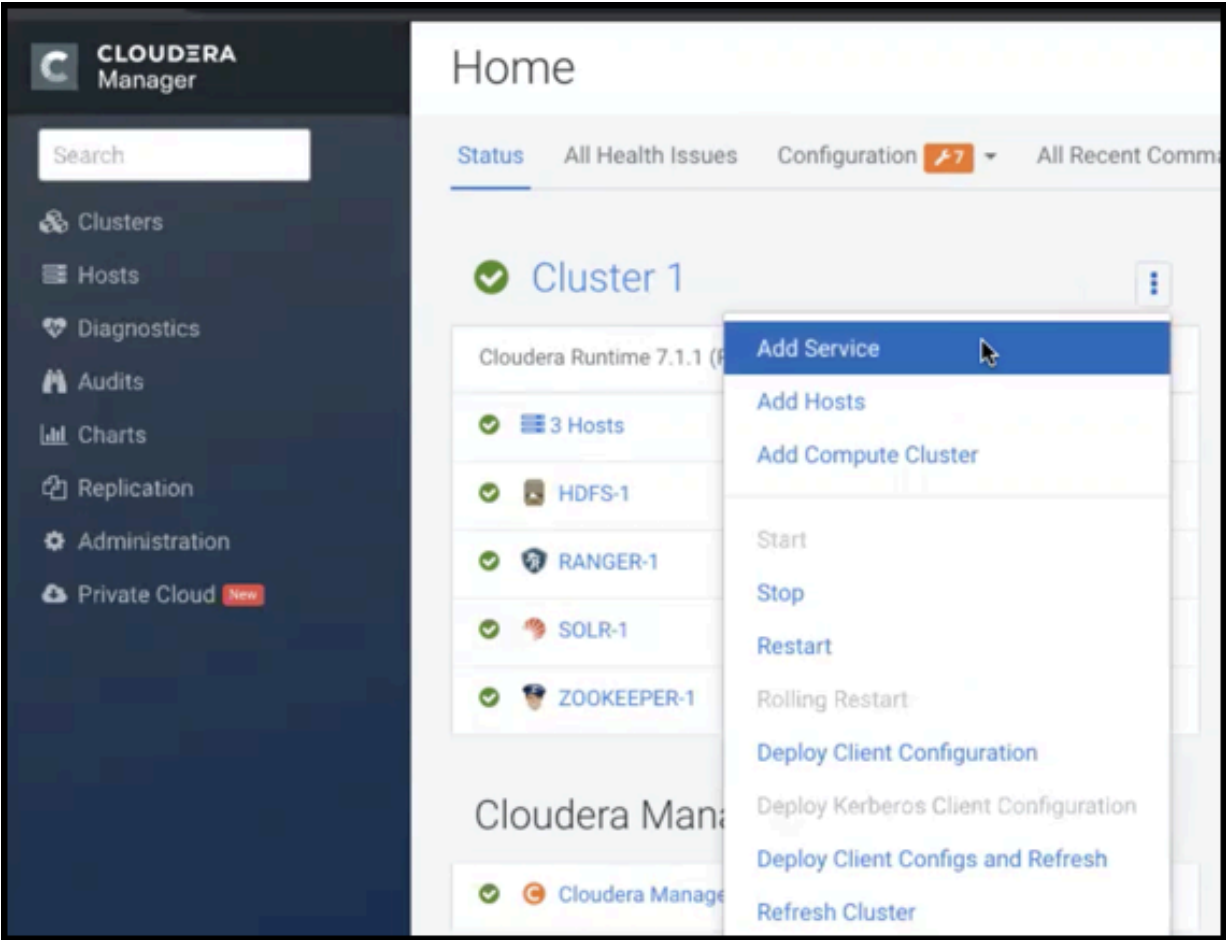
CLOUDERA Manager

Search

Clusters
Hosts
Diagnostics
Audits
Charts
Replication
Administration
Private Cloud New

Home

Status All Health Issues Configuration 7 All Recent Comm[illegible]

Cluster 1

Cloudera Runtime 7.1.1 ([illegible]

3 Hosts
HDFS-1
RANGER-1
SOLR-1
ZOOKEEPER-1

Cloudera Man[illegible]

Cloudera Manag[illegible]

Add Service
Add Hosts
Add Compute Cluster
Start
Stop
Restart
Rolling Restart
Deploy Client Configuration
Deploy Kerberos Client Configuration
Deploy Client Configs and Refresh
Refresh Cluster